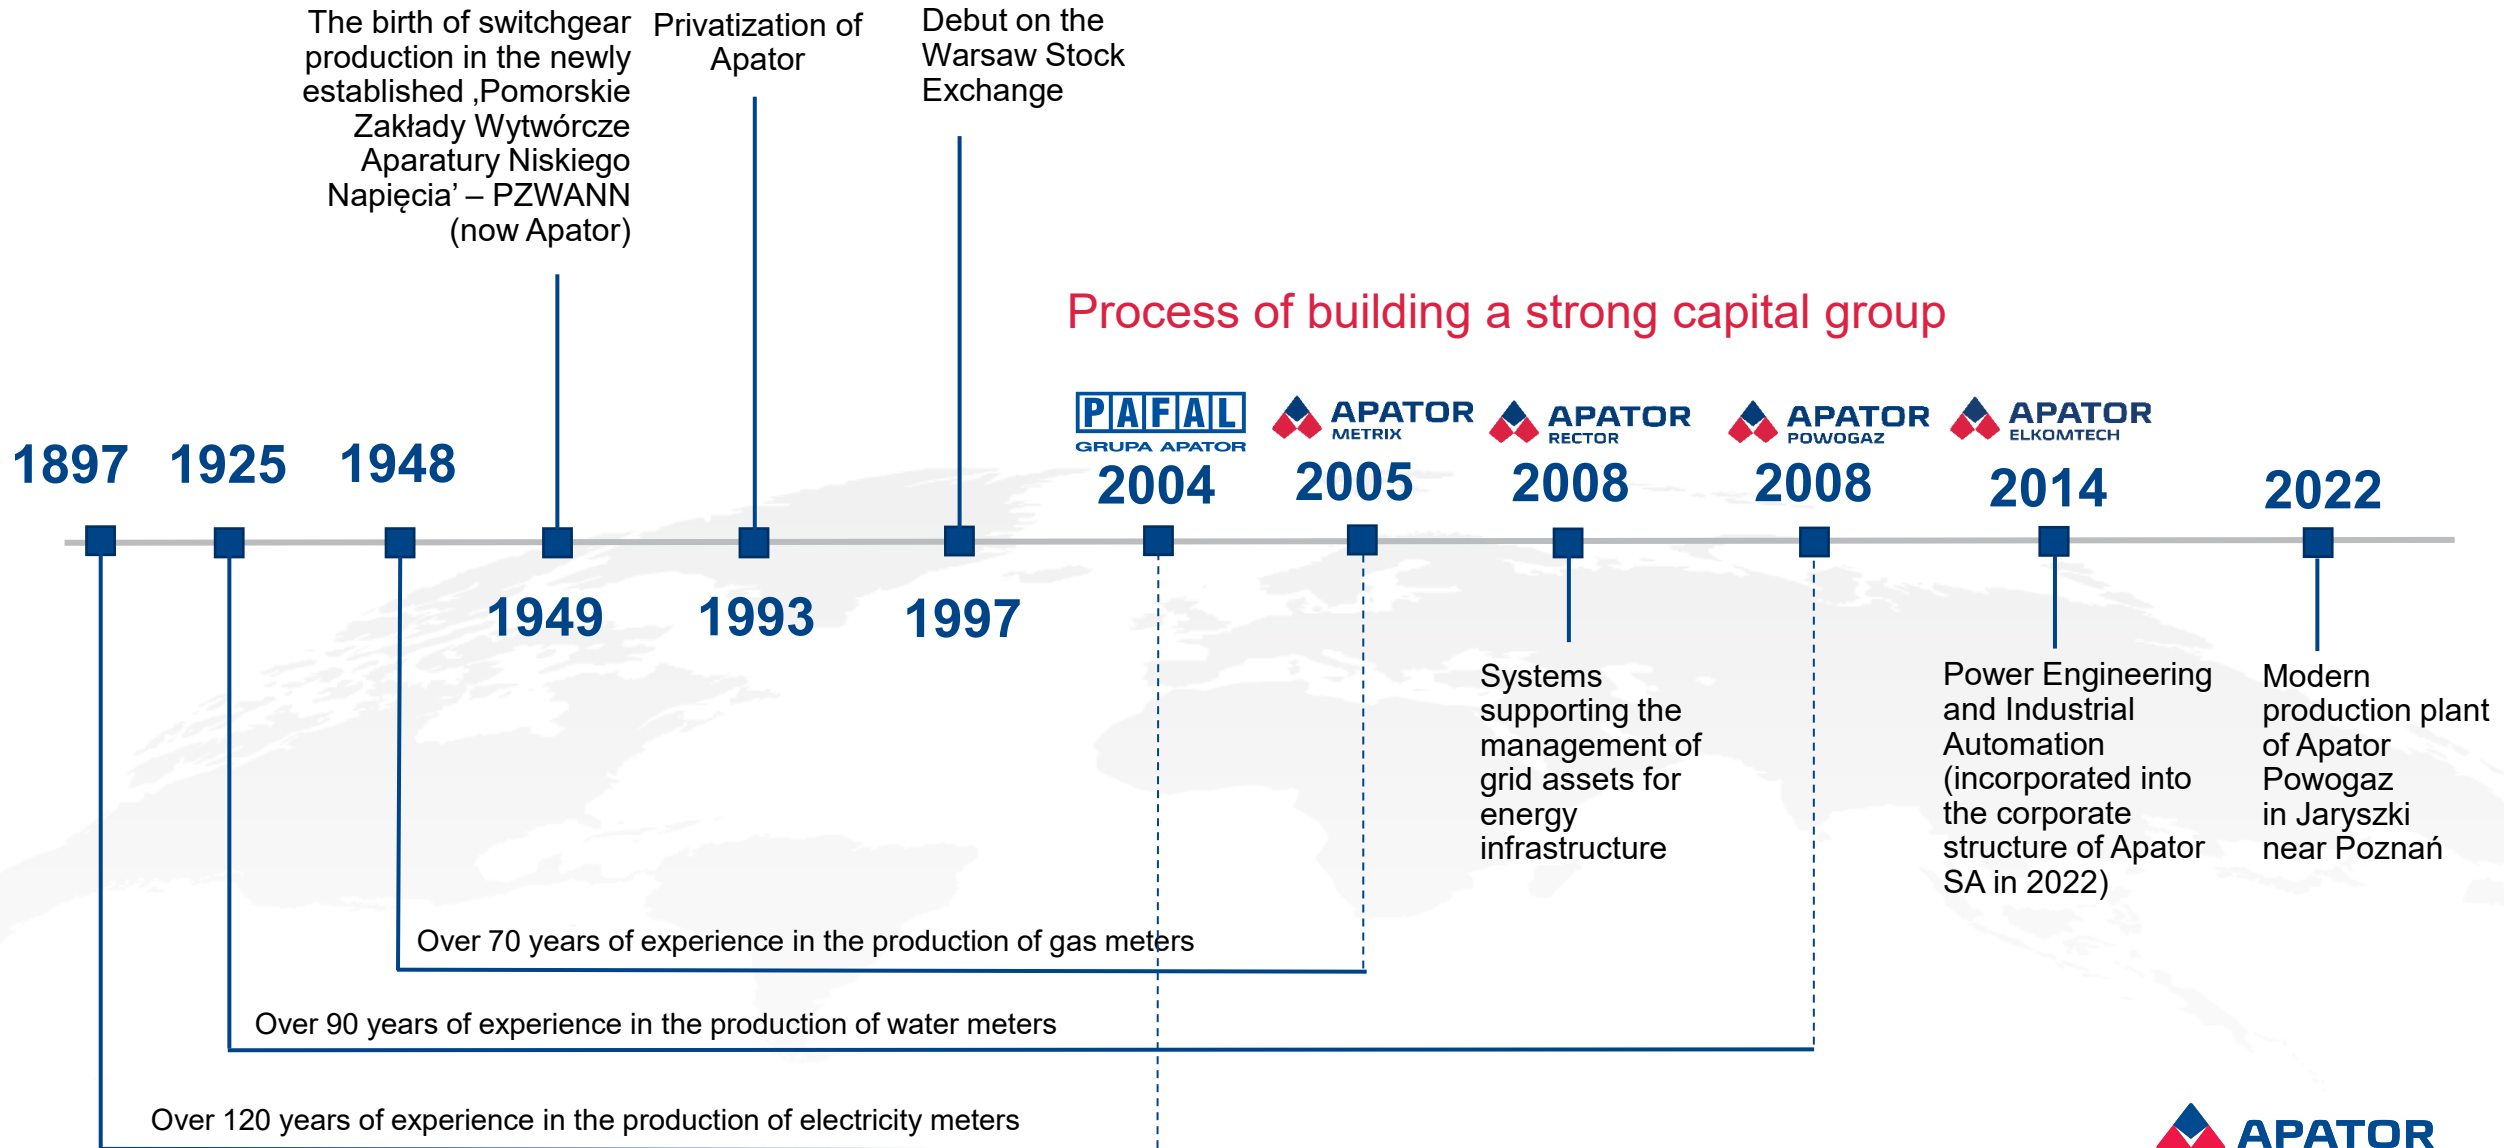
The birth of switchgear production in the newly established ‚Pomorskie Zakłady Wytwórcze Aparatury Niskiego Napięcia' – PZWANN (now Apator)

Privatization of Apator

Debut on the Warsaw Stock Exchange

Process of building a strong capital group

PAFAL GRUPA APATOR

APATOR METRIX

APATOR RECTOR

APATOR POWOGAZ

APATOR ELKOMTECH

1897 1925 1948

2004 2005 2008 2008 2014 2022

1949 1993 1997

Systems supporting the management of grid assets for energy infrastructure

Power Engineering and Industrial Automation (incorporated into the corporate structure of Apator SA in 2022)

Modern production plant of Apator Powogaz in Jaryszki near Poznań

Over 70 years of experience in the production of gas meters

Over 90 years of experience in the production of water meters

Over 120 years of experience in the production of electricity meters

APATOR